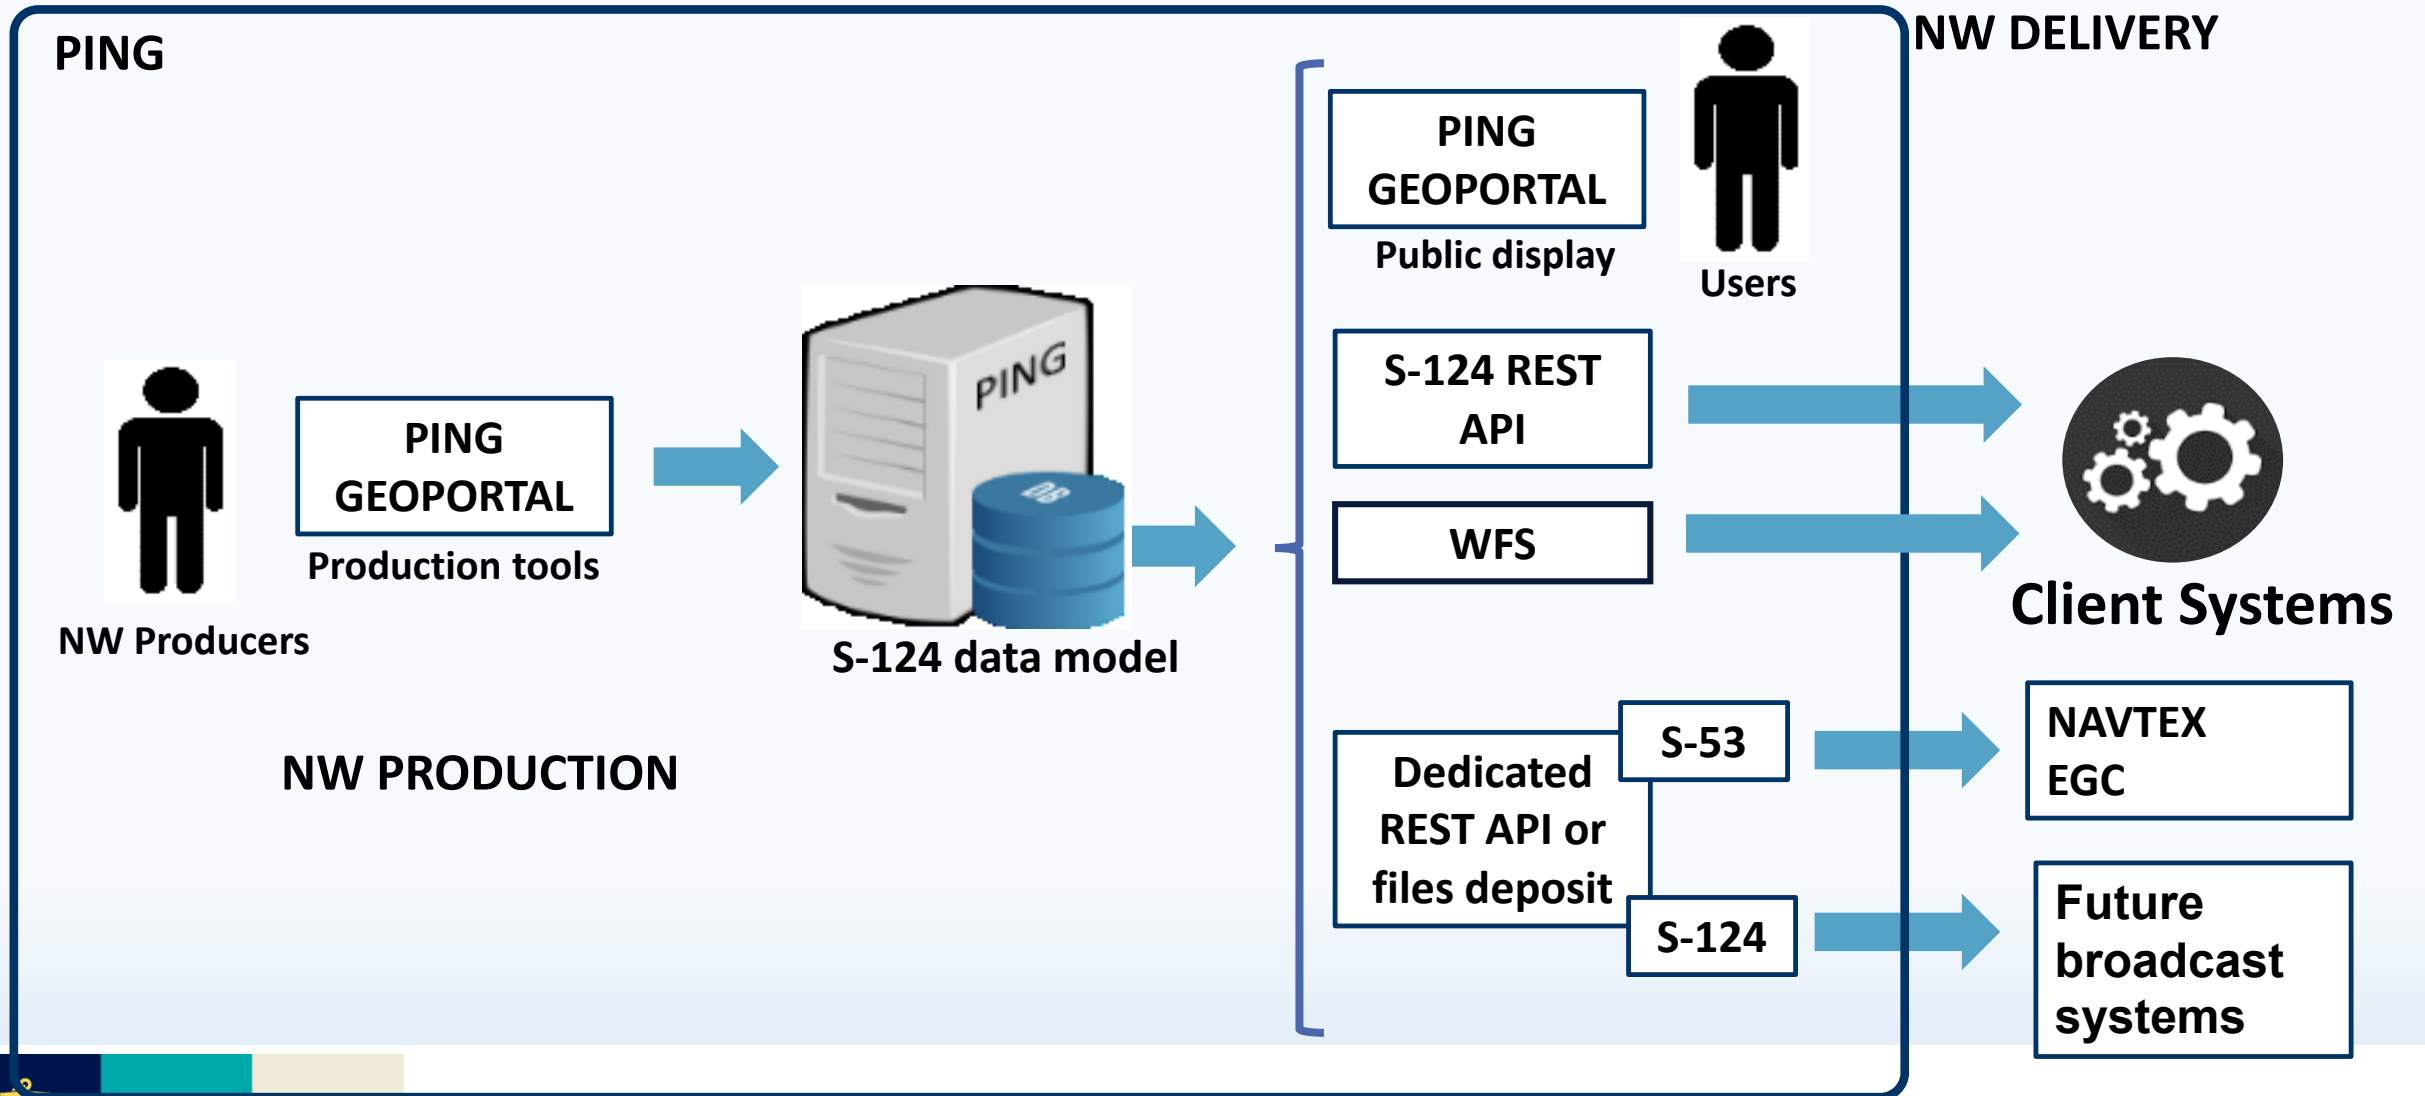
PING

NW DELIVERY

PING GEOPORTAL

Public display

Users

NW Producers

PING GEOPORTAL

Production tools

PING

DB

S-124 data model

S-124 REST API

WFS

Client Systems

NW PRODUCTION

Dedicated REST API or files deposit

S-53

S-124

NAVTEX EGC

Future broadcast systems